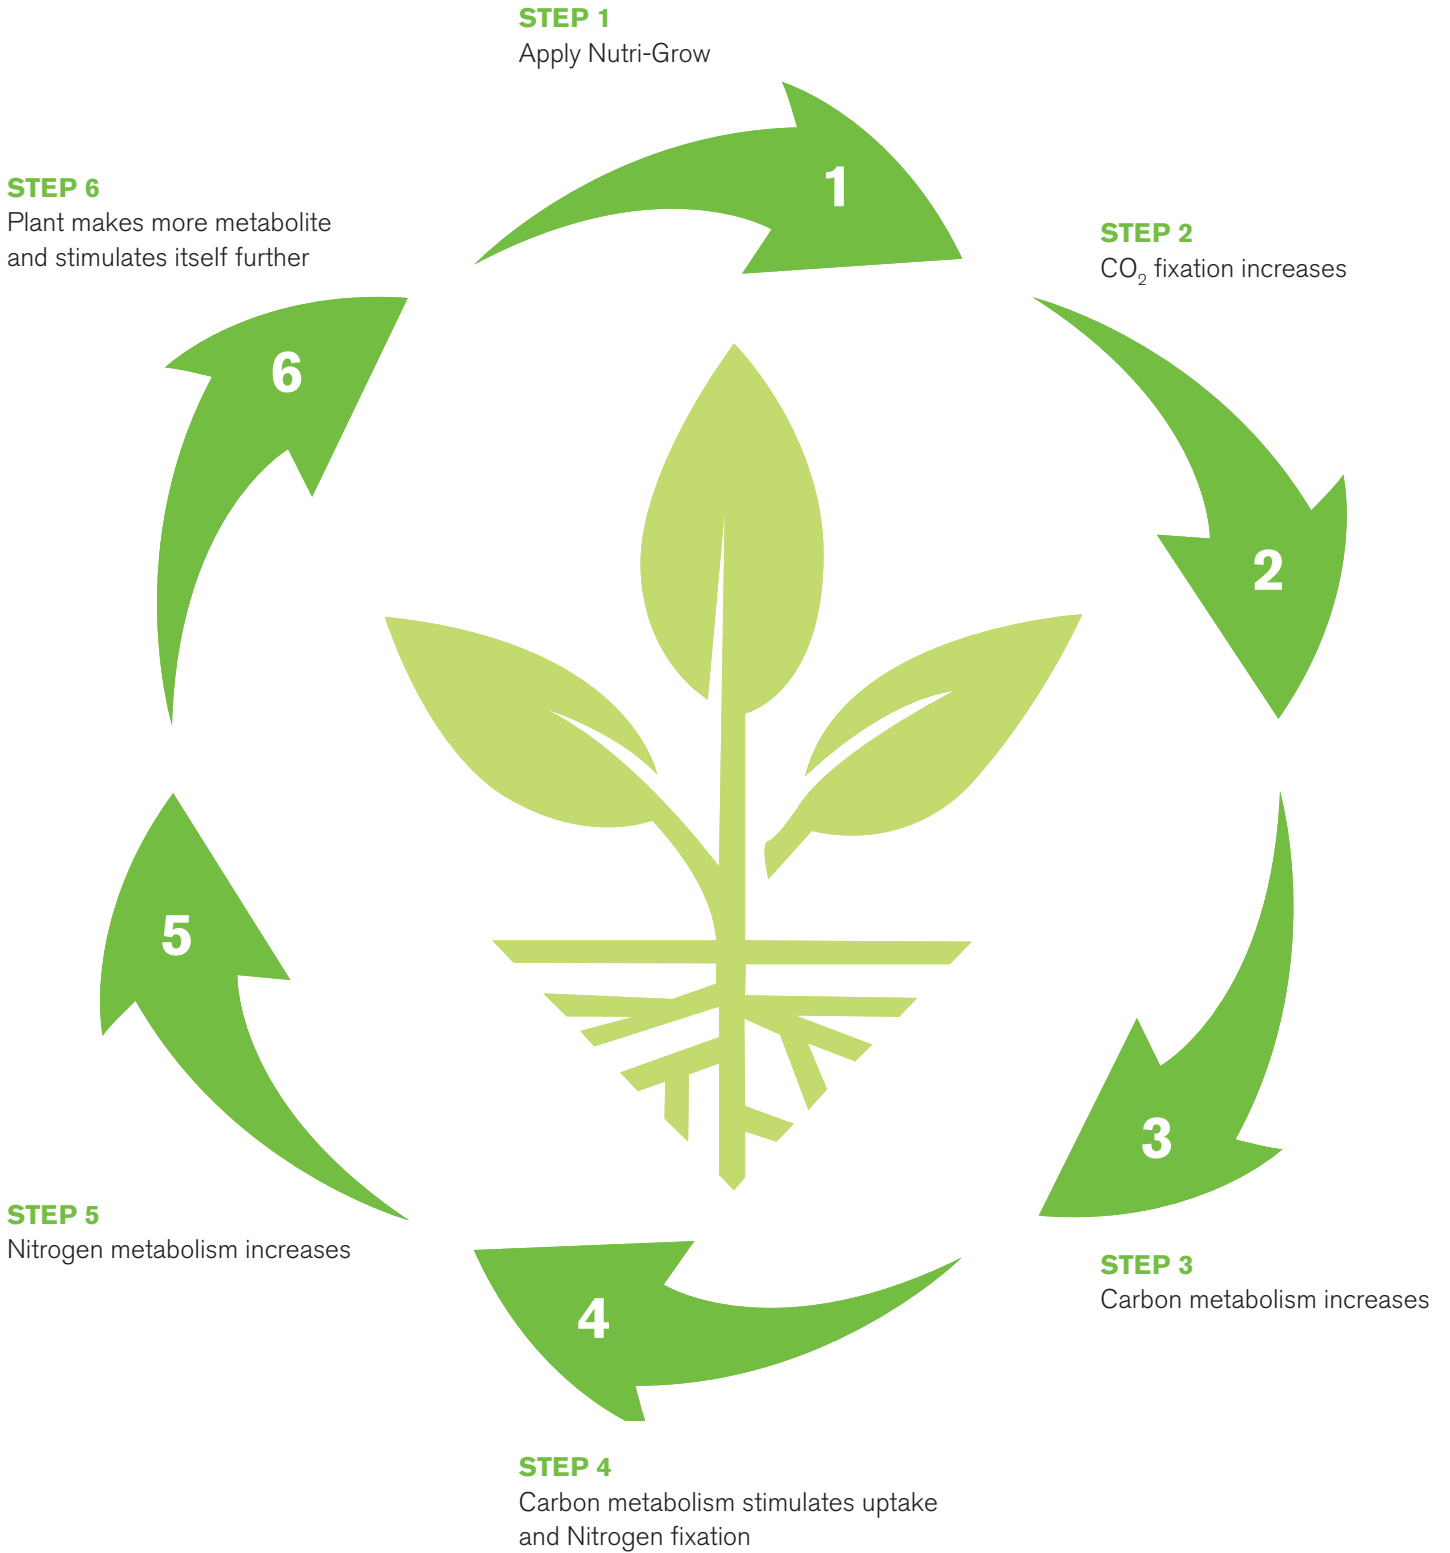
STEP 1
Apply Nutri-Grow

1

STEP 6
Plant makes more metabolite and stimulates itself further

STEP 2
$CO_2$ fixation increases

6

2

5

3

STEP 5
Nitrogen metabolism increases

STEP 3
Carbon metabolism increases

4

STEP 4
Carbon metabolism stimulates uptake and Nitrogen fixation